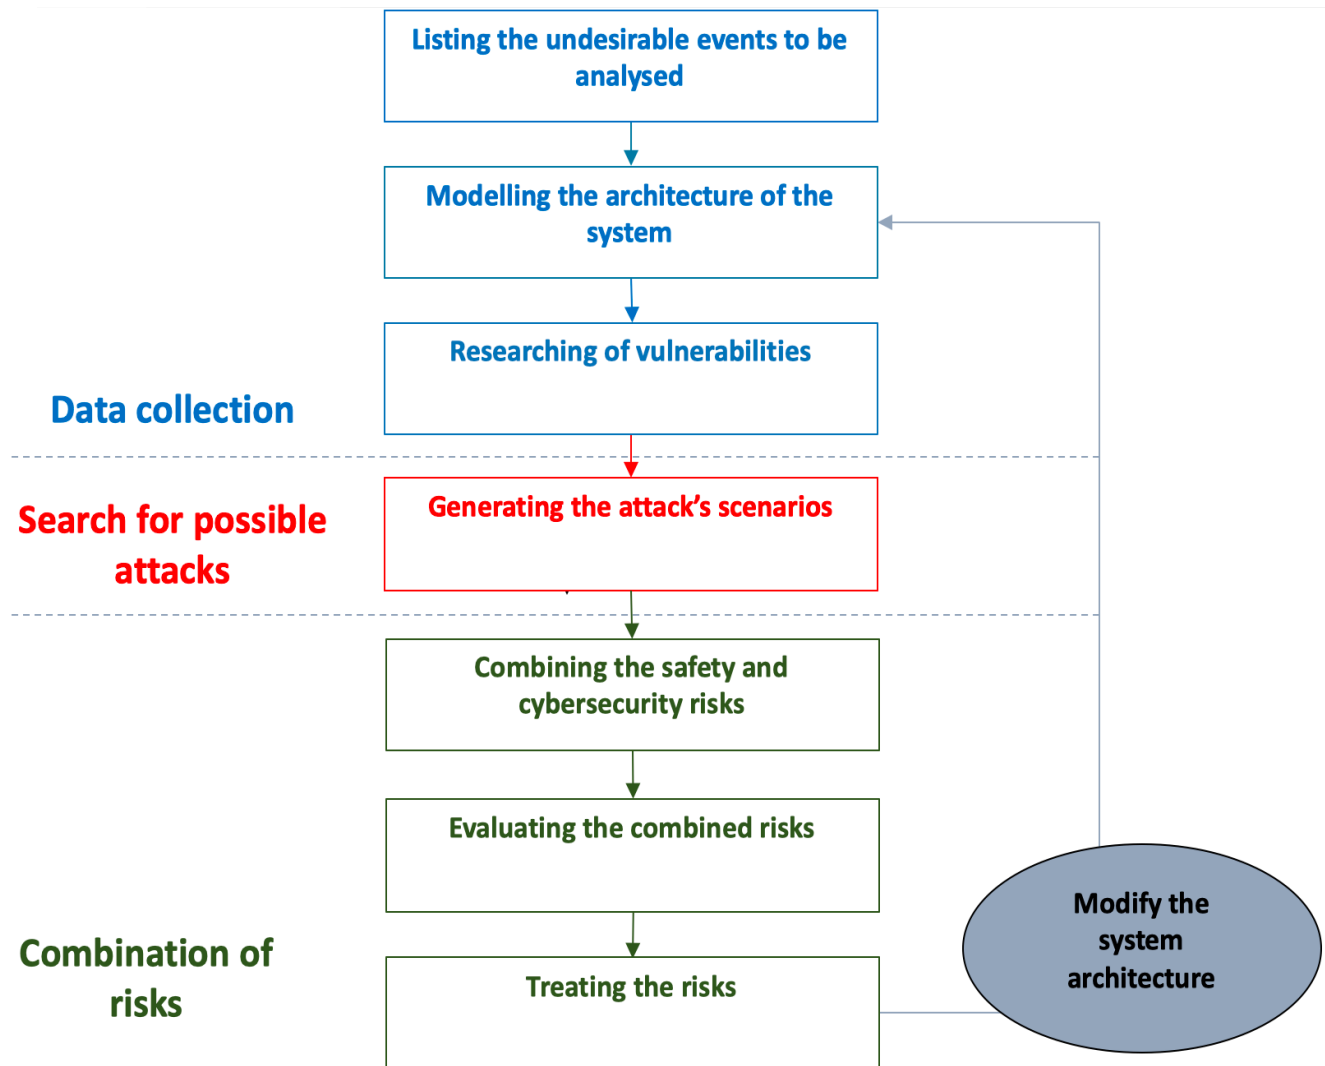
Listing the undesirable events to be analysed

Modelling the architecture of the system

Researching of vulnerabilities

Data collection

Search for possible attacks

Generating the attack's scenarios

Combining the safety and cybersecurity risks

Evaluating the combined risks

Combination of risks

Treating the risks

Modify the system architecture